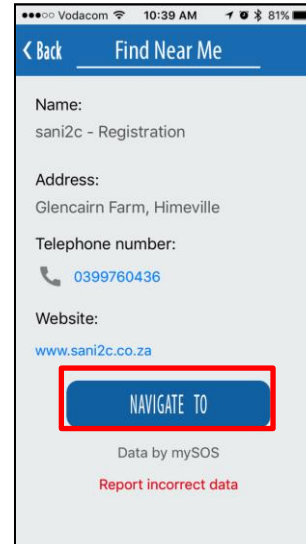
●●●○○ Vodacom 10:39 AM 81%

< Back Find Near Me

Name:
sani2c - Registration

Address:
Glencairn Farm, Himeville

Telephone number:
0399760436

Website:
www.sani2c.co.za

NAVIGATE TO

Data by mySOS

Report incorrect data